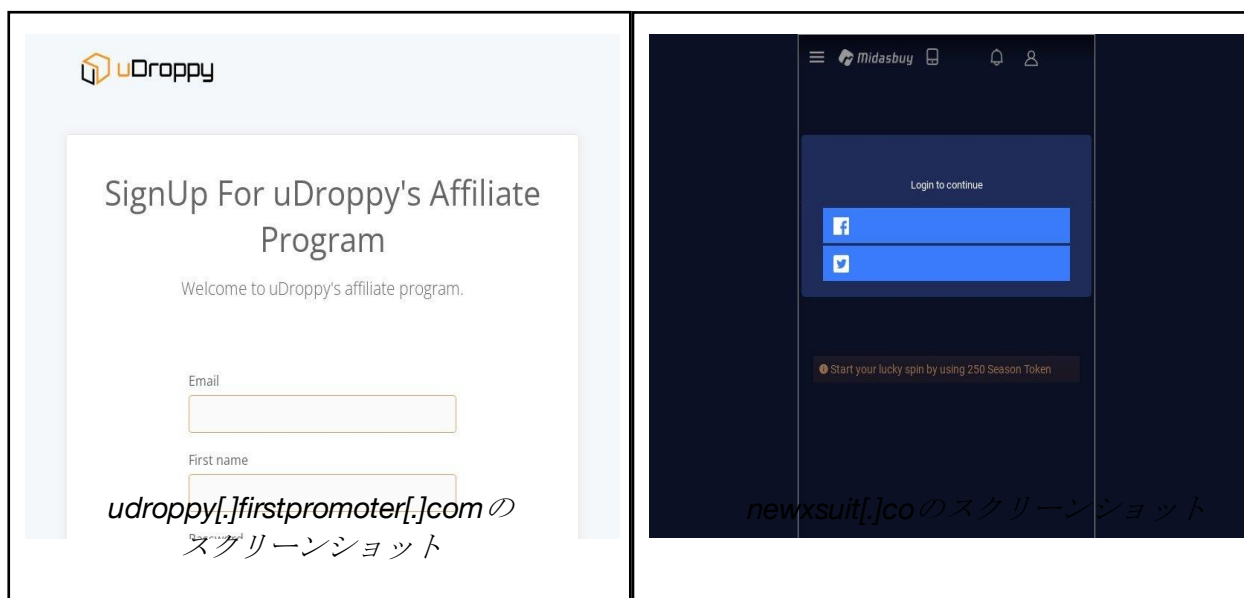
uDroppy

SignUp For uDroppy's Affiliate Program

Welcome to uDroppy's affiliate program.

Email

First name

Password

udroppy[.]firstpromoter[.]comのスクリーンショット

Midasbuy

Login to continue

Start your lucky spin by using 250 Season Token

newxsuit[.]coのスクリーンショット